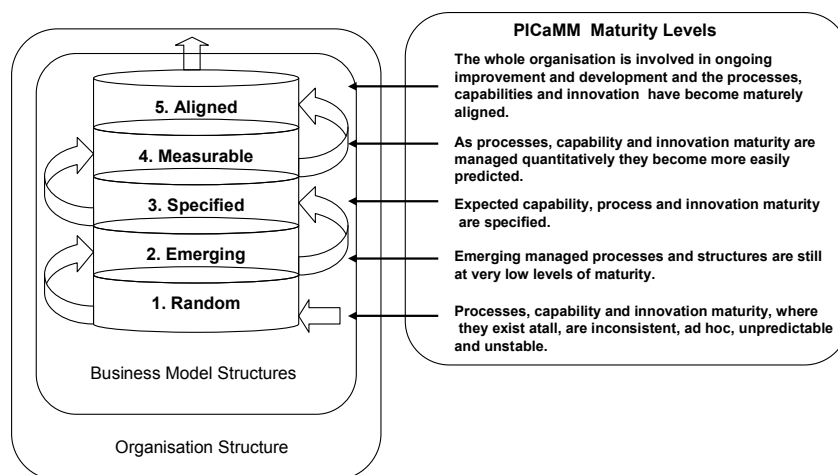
5. Aligned

4. Measurable

3. Specified

2. Emerging

1. Random

Business Model Structures

Organisation Structure

PICaMM Maturity Levels

The whole organisation is involved in ongoing improvement and development and the processes, capabilities and innovation have become maturely aligned.

As processes, capability and innovation maturity are managed quantitatively they become more easily predicted.

Expected capability, process and innovation maturity are specified.

Emerging managed processes and structures are still at very low levels of maturity.

Processes, capability and innovation maturity, where they exist atall, are inconsistent, ad hoc, unpredictable and unstable.